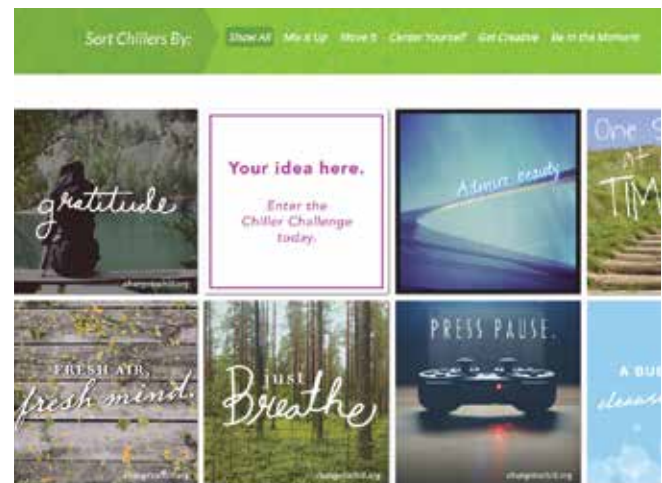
Sort Chillers By: Show All Mix it Up Move It Center Yourself Get Creative Be in the Moment

gratitude

changetochill.org

Your idea here.

Enter the Chiller Challenge today.

Admire beauty

One S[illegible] at a TIM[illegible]

FRESH AIR, fresh mind.

changetochill.org

just Breathe

changetochill.org

PRESS PAUSE.

changetochill.org

A BU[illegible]

cleans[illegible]